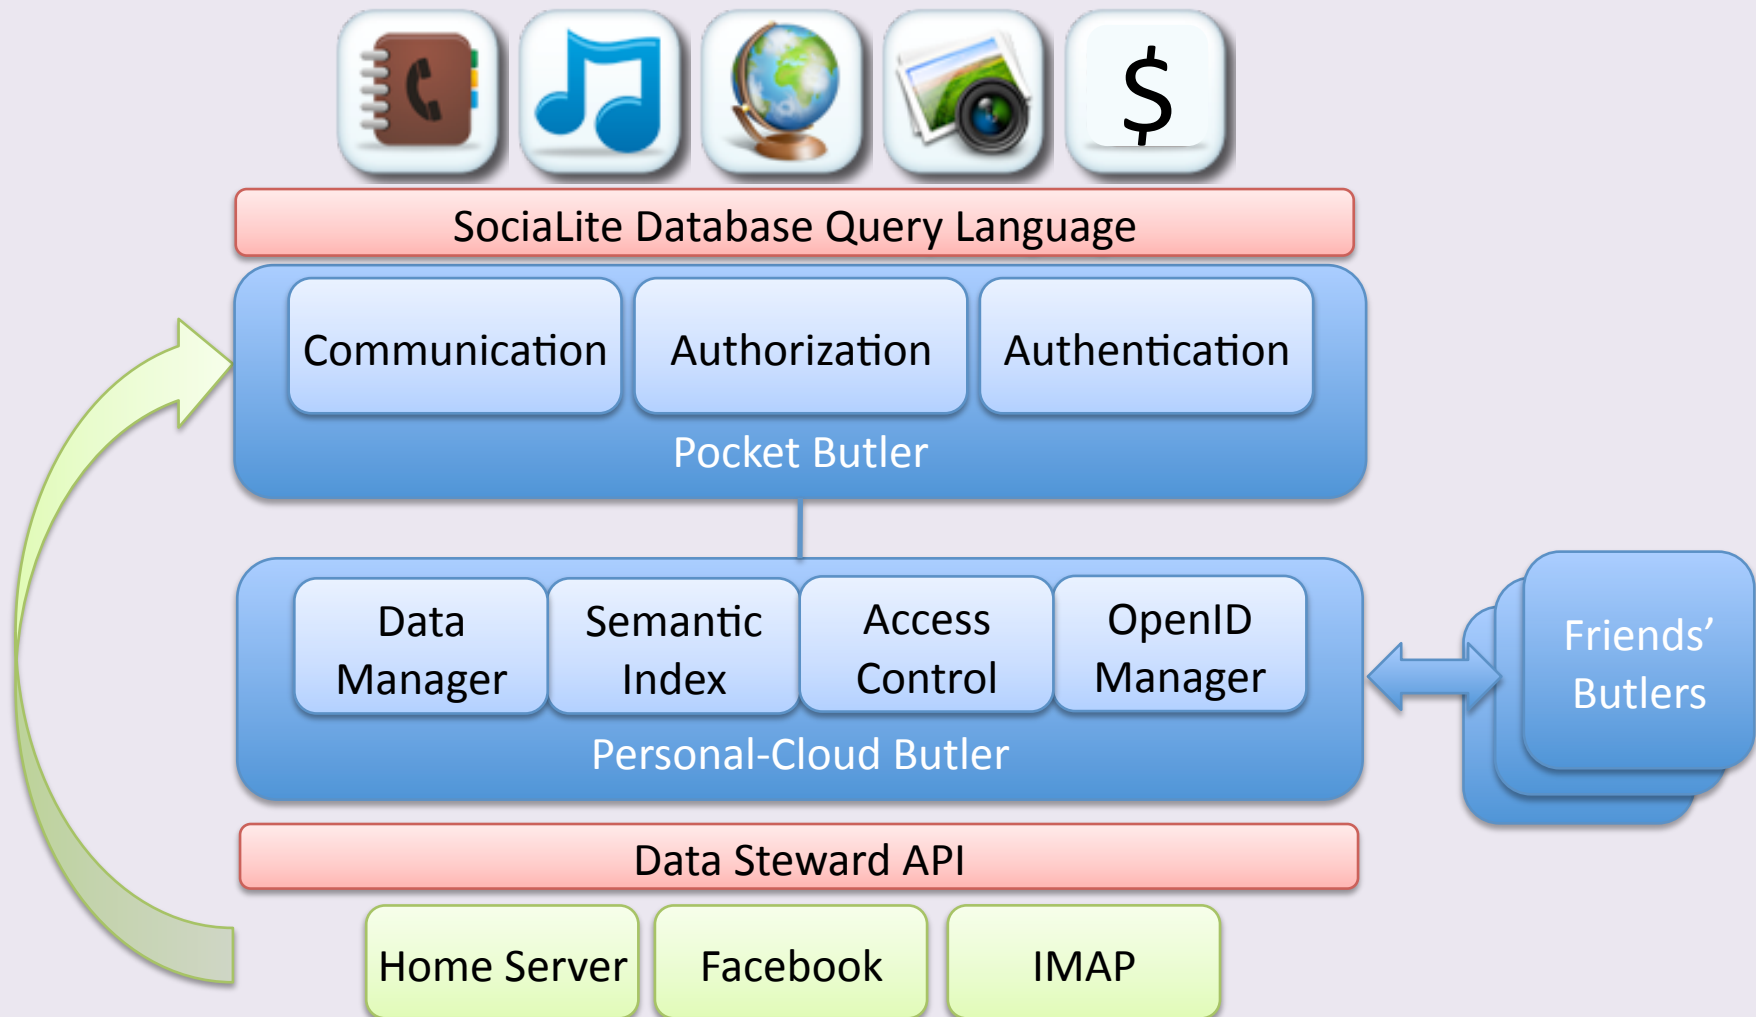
$

SociaLite Database Query Language

Communication

Authorization

Authentication

Pocket Butler

Data Manager

Semantic Index

Access Control

OpenID Manager

Personal-Cloud Butler

Friends' Butlers

Data Steward API

Home Server

Facebook

IMAP